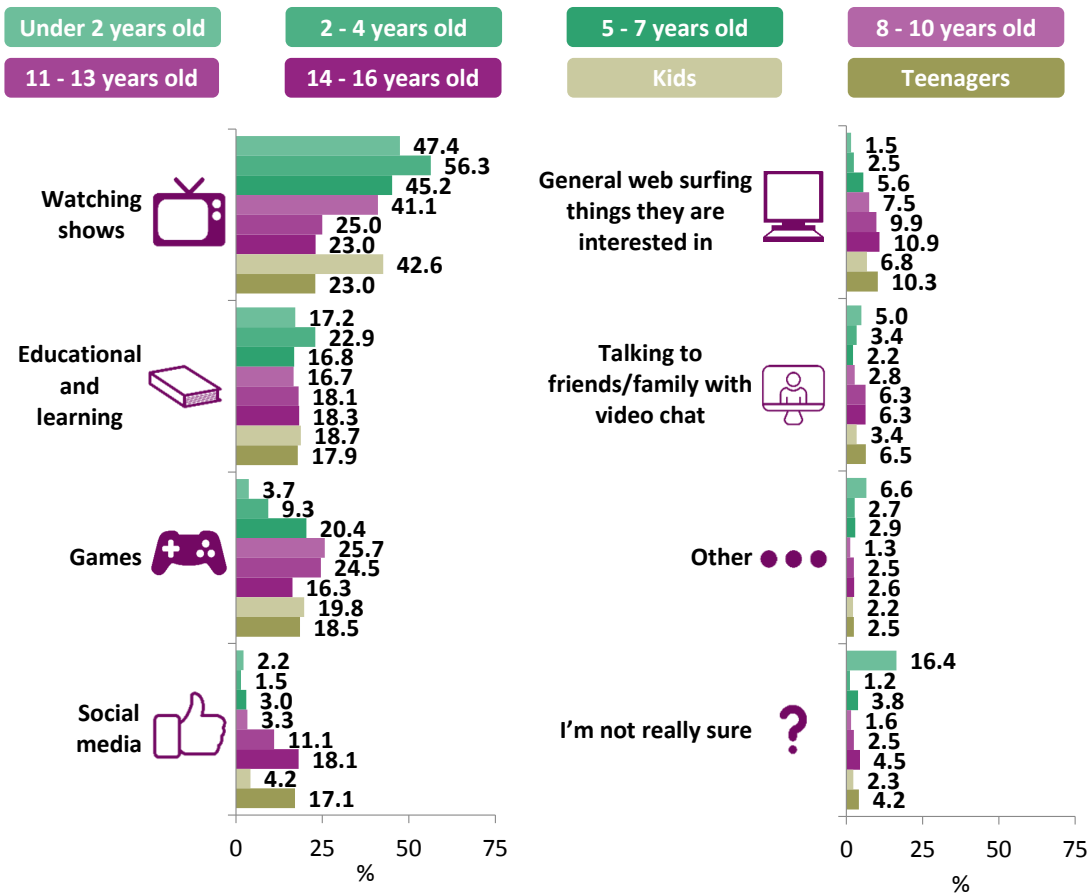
Under 2 years old
2 - 4 years old
5 - 7 years old
8 - 10 years old
11 - 13 years old
14 - 16 years old
Kids
Teenagers

Watching shows
47.4
56.3
45.2
41.1
25.0
23.0
42.6
23.0

Educational and learning
17.2
22.9
16.8
16.7
18.1
18.3
18.7
17.9

Games
3.7
9.3
20.4
25.7
24.5
16.3
19.8
18.5

Social media
2.2
1.5
3.0
3.3
11.1
18.1
4.2
17.1

0
25
50
75
%

General web surfing things they are interested in
1.5
2.5
5.6
7.5
9.9
10.9
6.8
10.3

Talking to friends/family with video chat
5.0
3.4
2.2
2.8
6.3
6.3
3.4
6.5

Other
6.6
2.7
2.9
1.3
2.5
2.6
2.2
2.5

I'm not really sure
16.4
1.2
3.8
1.6
2.5
4.5
2.3
4.2

0
25
50
75
%